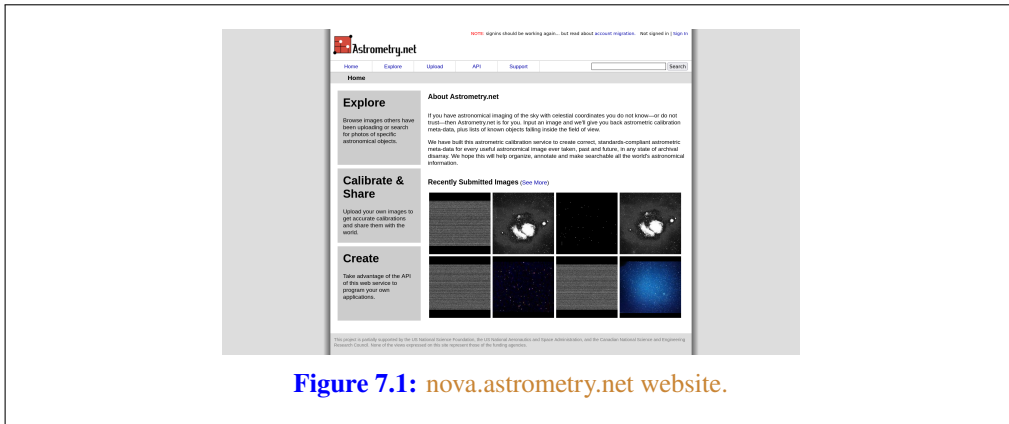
NOTE: signins should be working again... but read about account migration. Not signed in | Sign In

Astrometry.net

Home Explore Upload API Support Search

Home

Explore

Browse images others have been uploading or search for photos of specific astronomical objects.

Calibrate & Share

Upload your own images to get accurate calibrations and share them with the world.

Create

Take advantage of the API of this web service to program your own applications.

About Astrometry.net

If you have astronomical imaging of the sky with celestial coordinates you do not know—or do not trust—then Astrometry.net is for you. Input an image and we'll give you back astrometric calibration meta-data, plus lists of known objects falling inside the field of view.

We have built this astrometric calibration service to create correct, standards-compliant astrometric meta-data for every useful astronomical image ever taken, past and future, in any state of archival disarray. We hope this will help organize, annotate and make searchable all the world's astronomical information.

Recently Submitted Images (See More)

This project is partially supported by the US National Science Foundation, the US National Aeronautics and Space Administration, and the Canadian National Science and Engineering Research Council. None of the views expressed on this site represent those of the funding agencies.

Figure 7.1: nova.astrometry.net website.